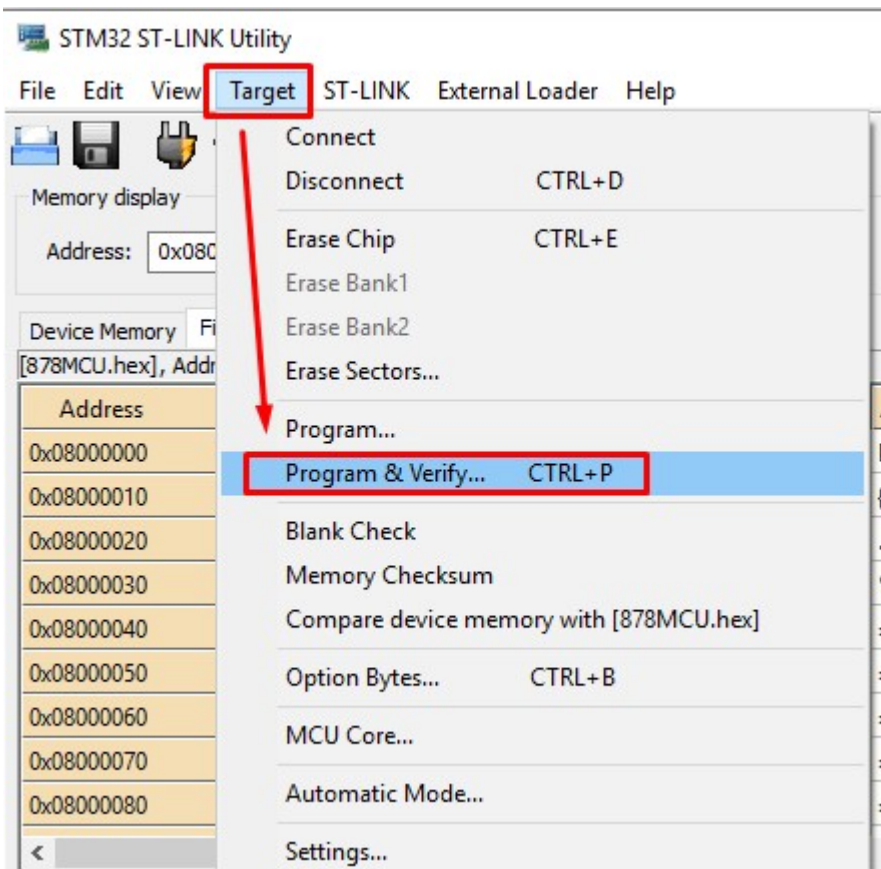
STM32 ST-LINK Utility

File Edit View Target ST-LINK External Loader Help

Memory display

Address: 0x080

Device Memory Fi

[878MCU.hex], Addr

| Address |
|---|
| 0x08000000 |
| 0x08000010 |
| 0x08000020 |
| 0x08000030 |
| 0x08000040 |
| 0x08000050 |
| 0x08000060 |
| 0x08000070 |
| 0x08000080 |

Connect
Disconnect CTRL+D
Erase Chip CTRL+E
Erase Bank1
Erase Bank2
Erase Sectors...
Program...
Program & Verify... CTRL+P
Blank Check
Memory Checksum
Compare device memory with [878MCU.hex]
Option Bytes... CTRL+B
MCU Core...
Automatic Mode...
Settings...